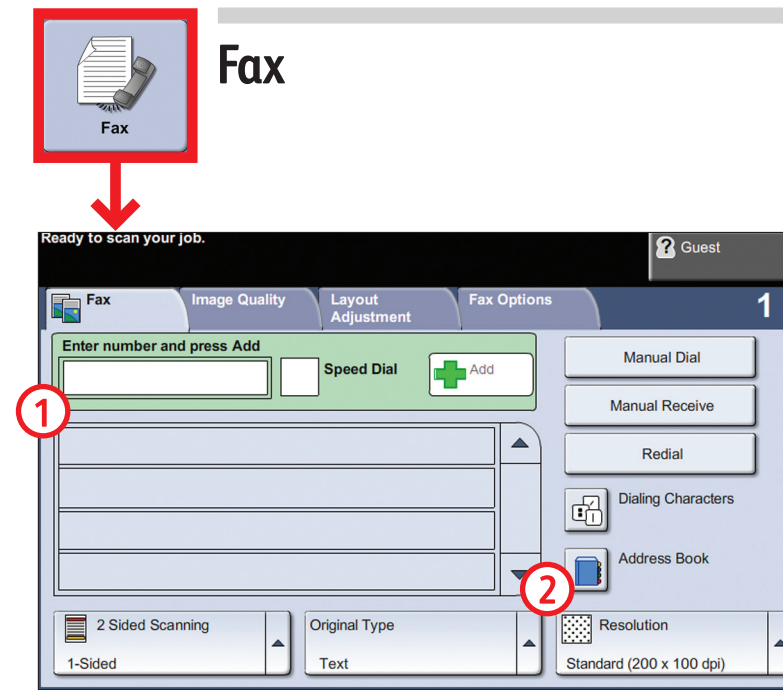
Fax

Fax

Ready to scan your job.

Guest

Fax

Image Quality

Layout Adjustment

Fax Options

1

Enter number and press Add

Speed Dial

Add

Manual Dial

Manual Receive

Redial

Dialing Characters

Address Book

1

2

2 Sided Scanning

1-Sided

Original Type

Text

Resolution

Standard (200 x 100 dpi)